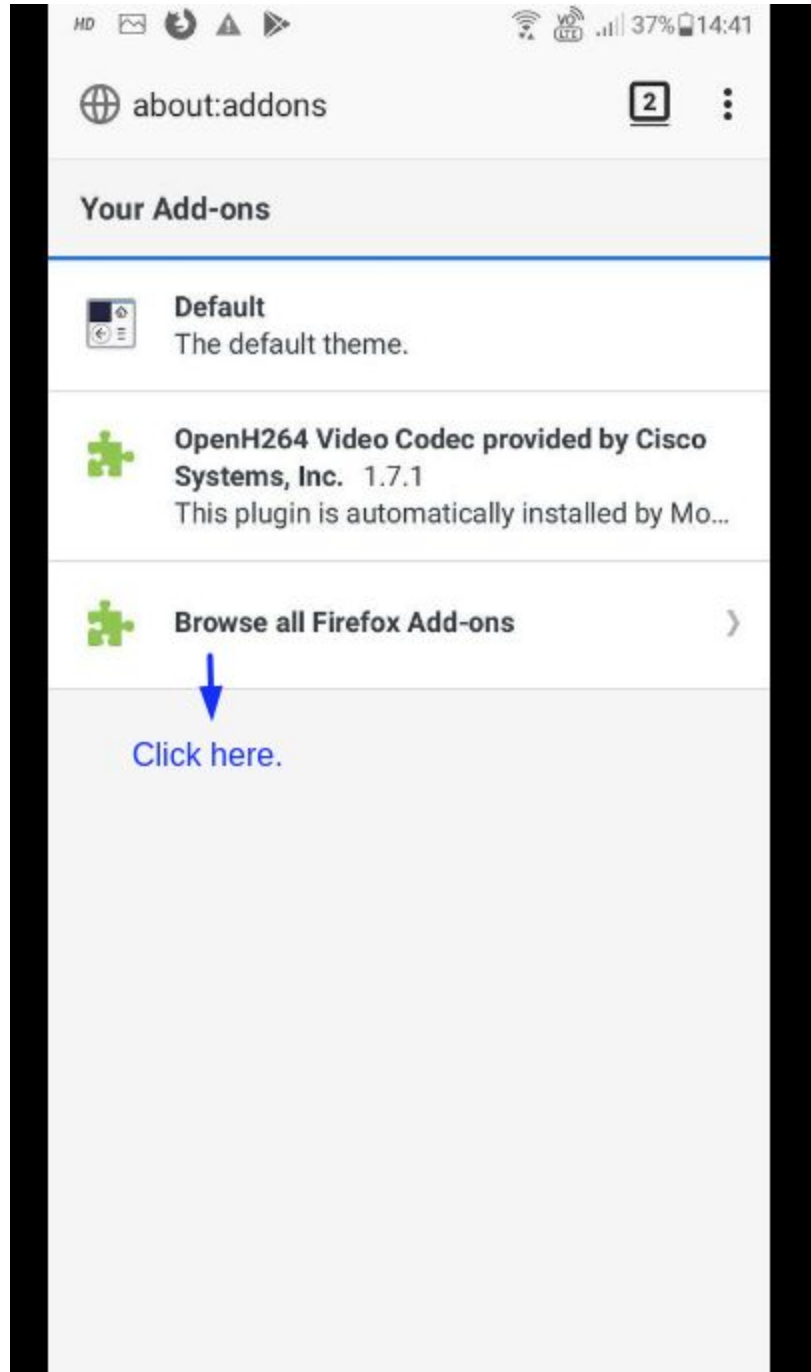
HD 37% 14:41

about:addons

2

Your Add-ons

Default
The default theme.

OpenH264 Video Codec provided by Cisco Systems, Inc. 1.7.1
This plugin is automatically installed by Mo...

Browse all Firefox Add-ons

Click here.